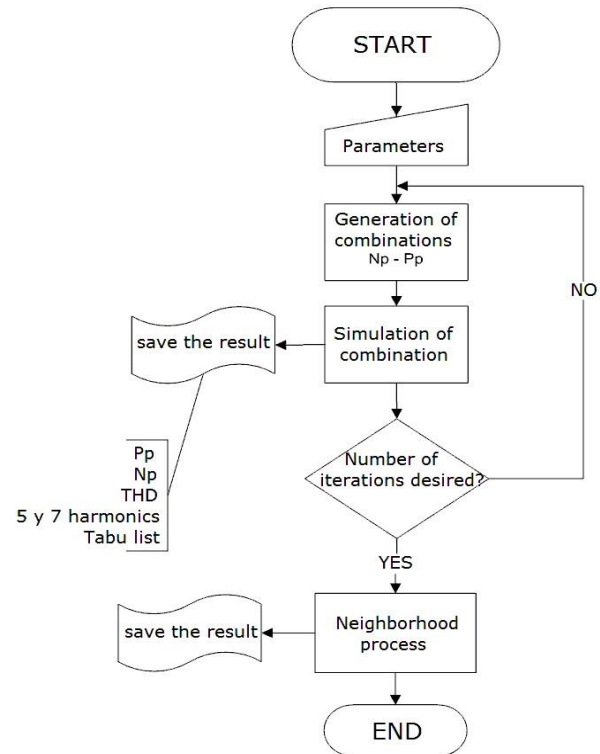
START

Parameters

Generation of combinations
Np - Pp

NO

save the result

Simulation of combination

Pp
Np
THD
5 y 7 harmonics
Tabu list

Number of iterations desired?

YES

save the result

Neighborhood process

END